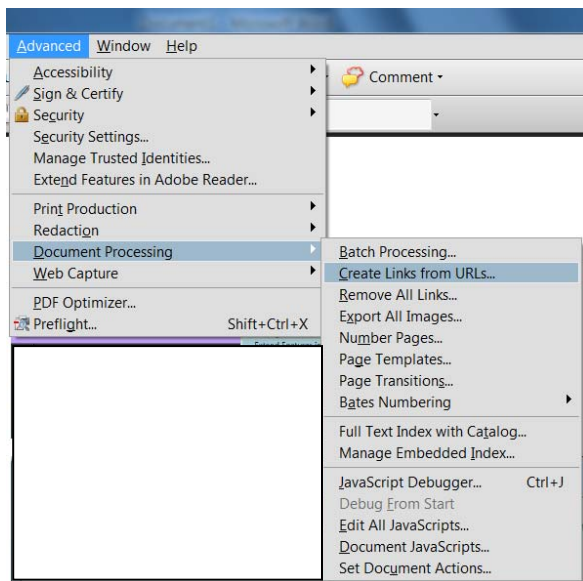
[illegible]

Advanced Window Help

Comment

Accessibility
Sign & Certify
Security
Security Settings...
Manage Trusted Identities...
Extend Features in Adobe Reader...
Print Production
Redaction
Document Processing
Web Capture
PDF Optimizer...
Preflight... Shift+Ctrl+X

Batch Processing...
Create Links from URLs...
Remove All Links...
Export All Images...
Number Pages...
Page Templates...
Page Transitions...
Bates Numbering
Full Text Index with Catalog...
Manage Embedded Index...
JavaScript Debugger... Ctrl+J
Debug From Start
Edit All JavaScripts...
Document JavaScripts...
Set Document Actions...